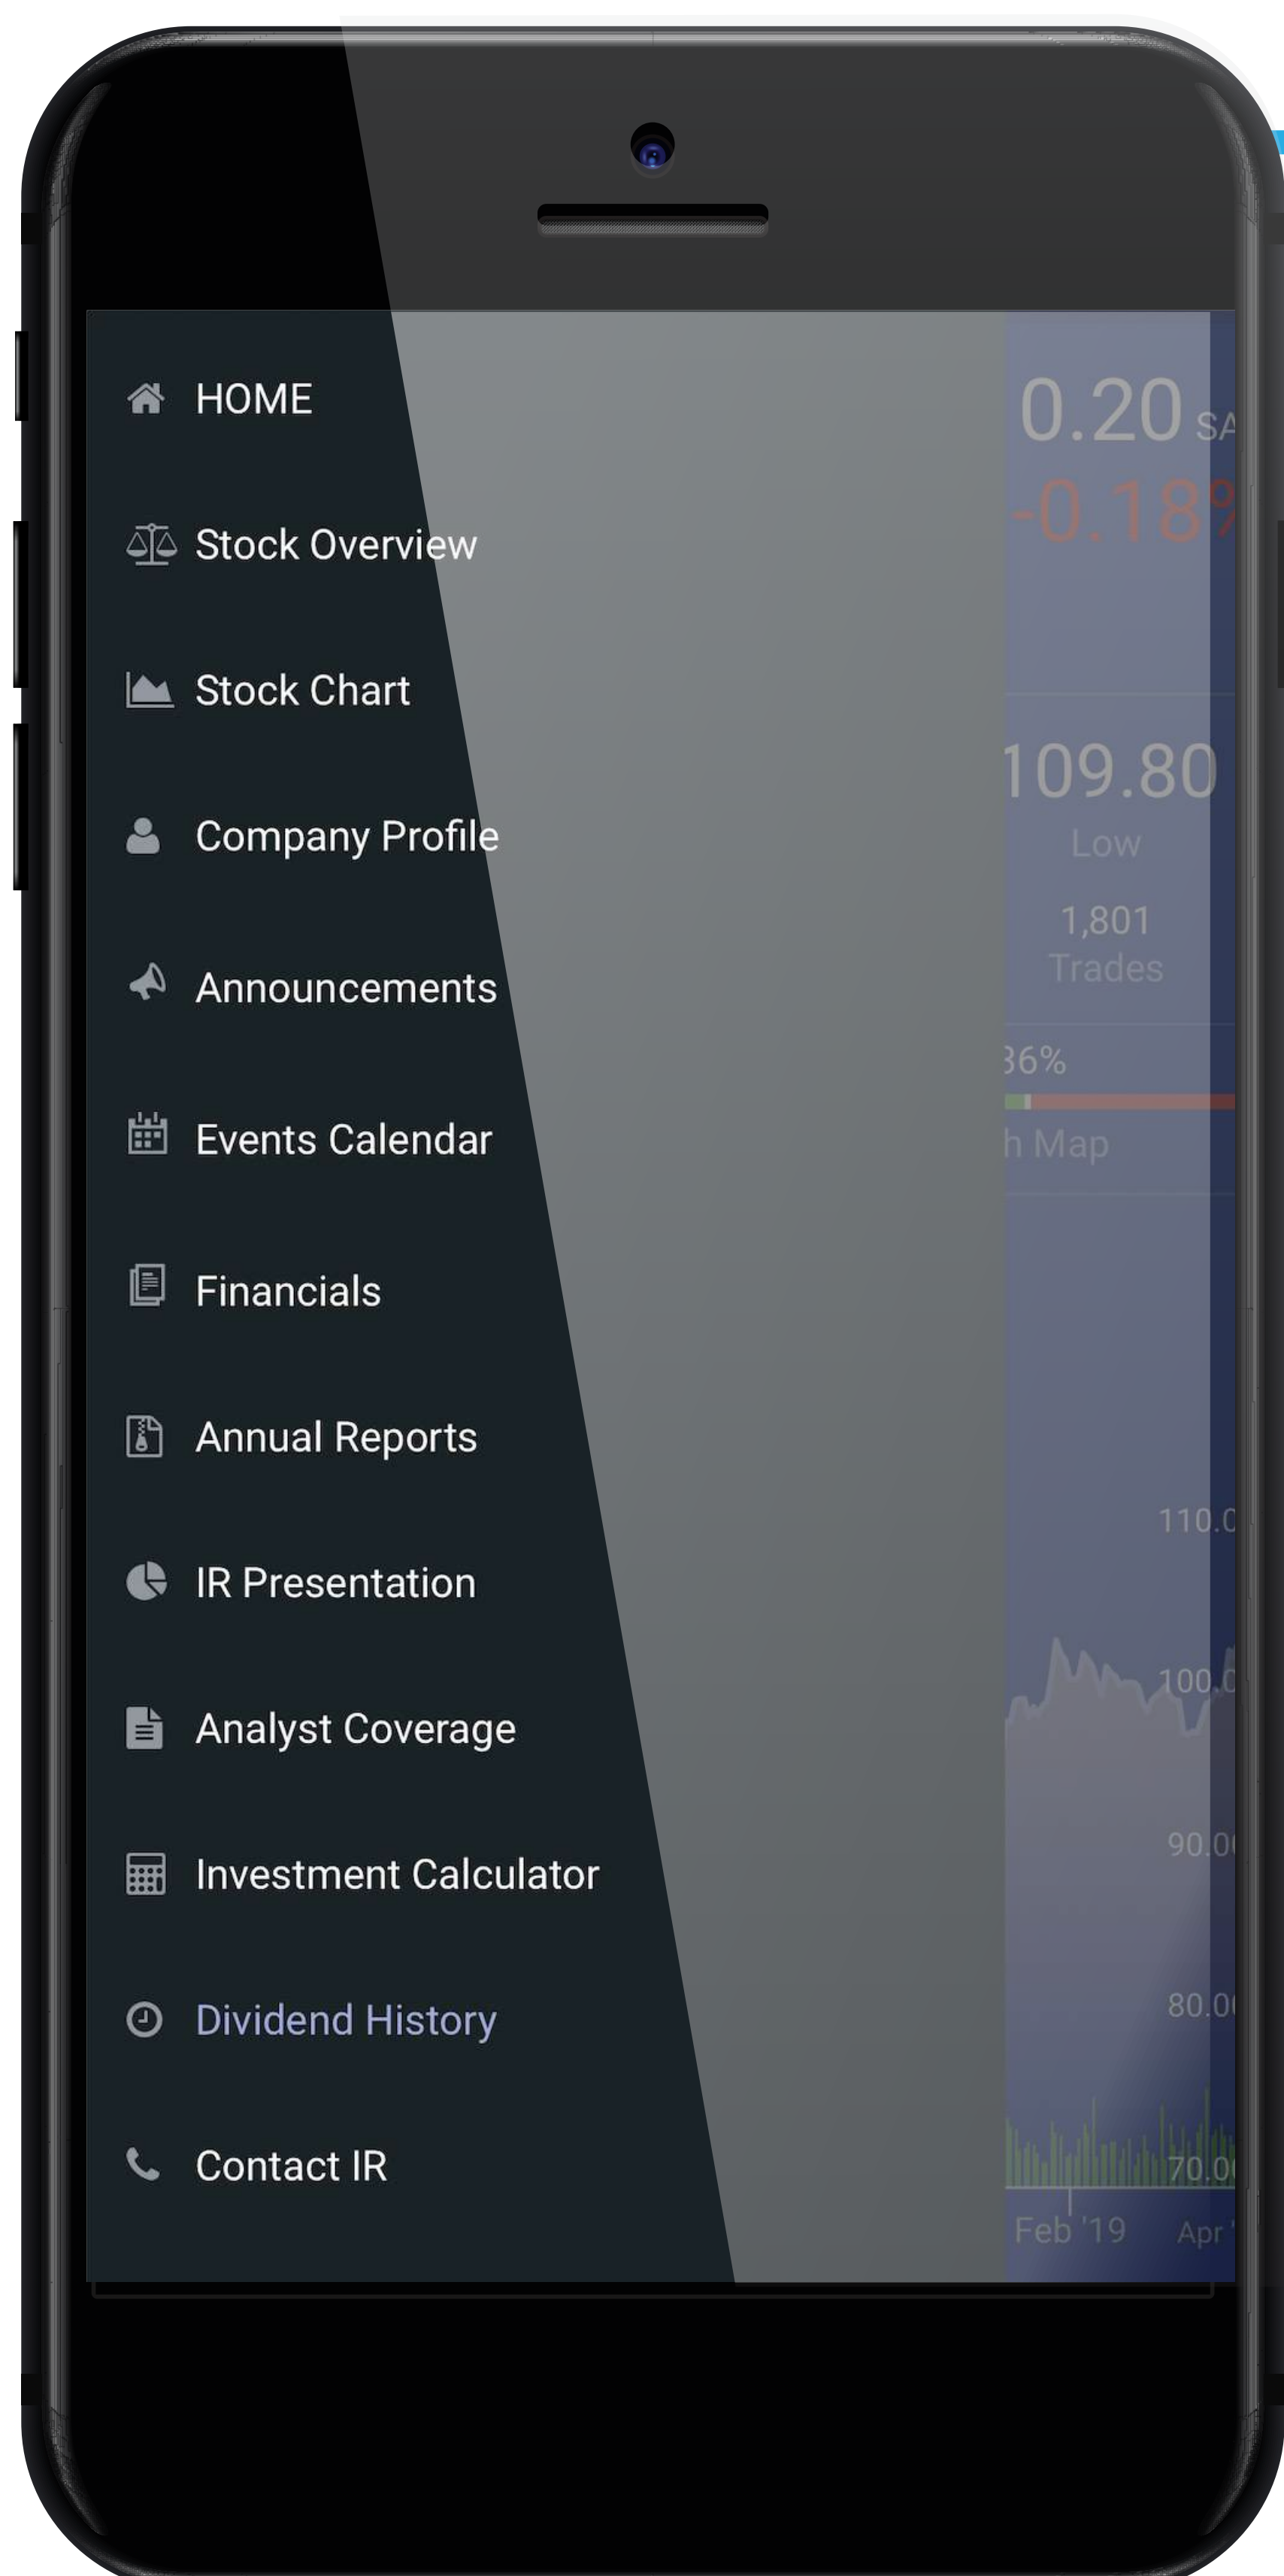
HOME

Stock Overview

Stock Chart

Company Profile

Announcements

Events Calendar

Financials

Annual Reports

IR Presentation

Analyst Coverage

Investment Calculator

Dividend History

Contact IR

0.20 SA

-0.18%

109.80

Low

1,801

Trades

36%

h Map

110.0

100.0

90.00

80.00

70.00

Feb '19

Apr '